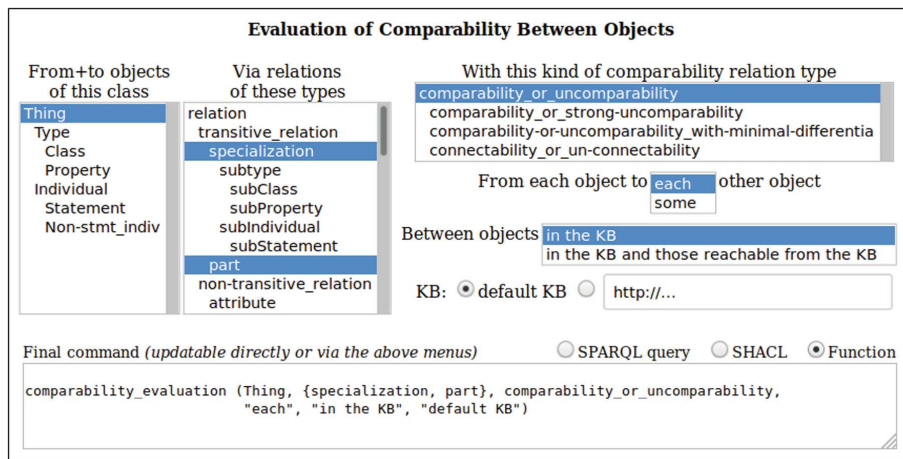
Evaluation of Comparability Between Objects

From+to objects of this class

Thing
Type
Class
Property
Individual
Statement
Non-stmt_indiv

Via relations of these types

relation
transitive_relation
specialization
subtype
subClass
subProperty
subIndividual
subStatement
part
non-transitive_relation
attribute

With this kind of comparability relation type

comparability_or_uncomparability
comparability_or_strong-uncomparability
comparability-or-uncomparability_with-minimal-differentia
connectability_or_un-connectability

From each object to each some other object

Between objects in the KB
in the KB and those reachable from the KB

KB: default KB http://...

Final command (updatable directly or via the above menus) SPARQL query SHACL Function

comparability_evaluation (Thing, {specialization, part}, comparability_or_uncomparability, "each", "in the KB", "default KB")